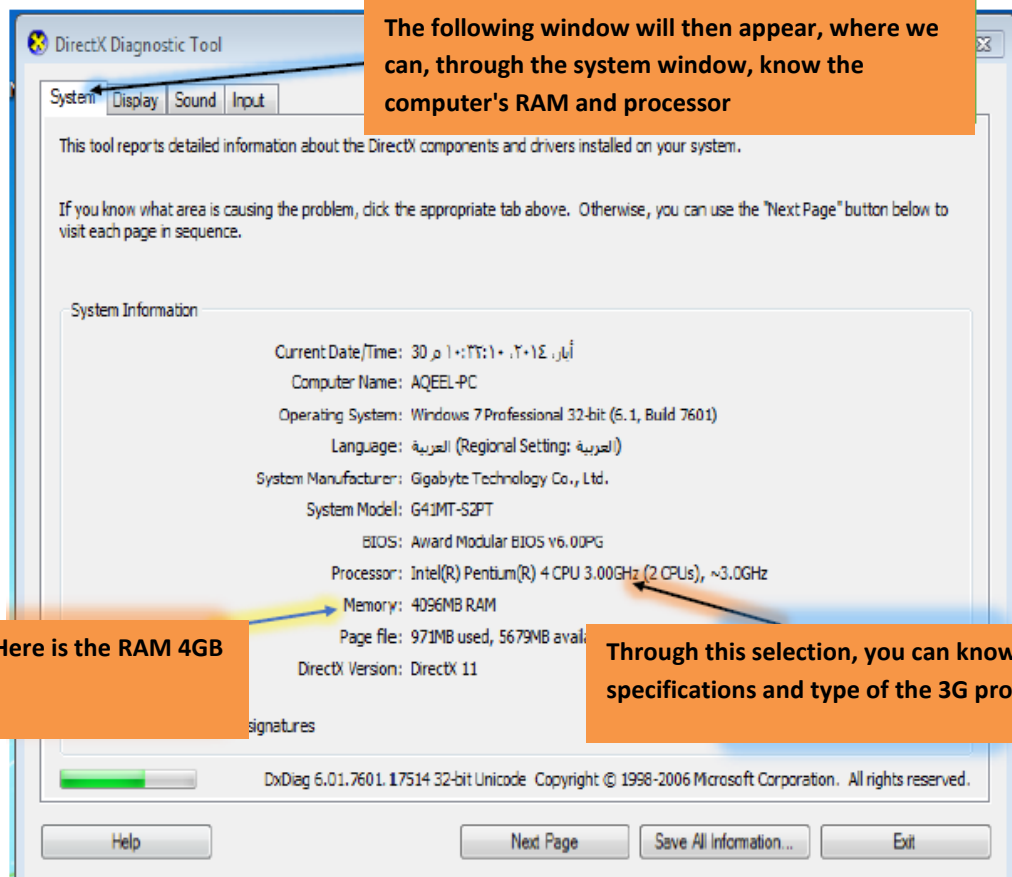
DirectX Diagnostic Tool

The following window will then appear, where we can, through the system window, know the computer's RAM and processor

System | Display | Sound | Input

This tool reports detailed information about the DirectX components and drivers installed on your system.

If you know what area is causing the problem, click the appropriate tab above. Otherwise, you can use the "Next Page" button below to visit each page in sequence.

System Information

Current Date/Time: 30 أيار، ٢٠١٤، ١٠:٣٦:١٠ م

Computer Name: AQEEL-PC

Operating System: Windows 7 Professional 32-bit (6.1, Build 7601)

Language: العربية (Regional Setting: العربية)

System Manufacturer: Gigabyte Technology Co., Ltd.

System Model: G41MT-S2PT

BIOS: Award Modular BIOS v6.00PG

Processor: Intel(R) Pentium(R) 4 CPU 3.00GHz (2 CPUs), ~3.0GHz

Memory: 4096MB RAM

Page file: 971MB used, 5679MB avail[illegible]

DirectX Version: DirectX 11

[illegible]signatures

Here is the RAM 4GB

Through this selection, you can know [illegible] specifications and type of the 3G pro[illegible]

DxDiag 6.01.7601.17514 32-bit Unicode Copyright © 1998-2006 Microsoft Corporation. All rights reserved.

Help | Next Page | Save All Information... | Exit